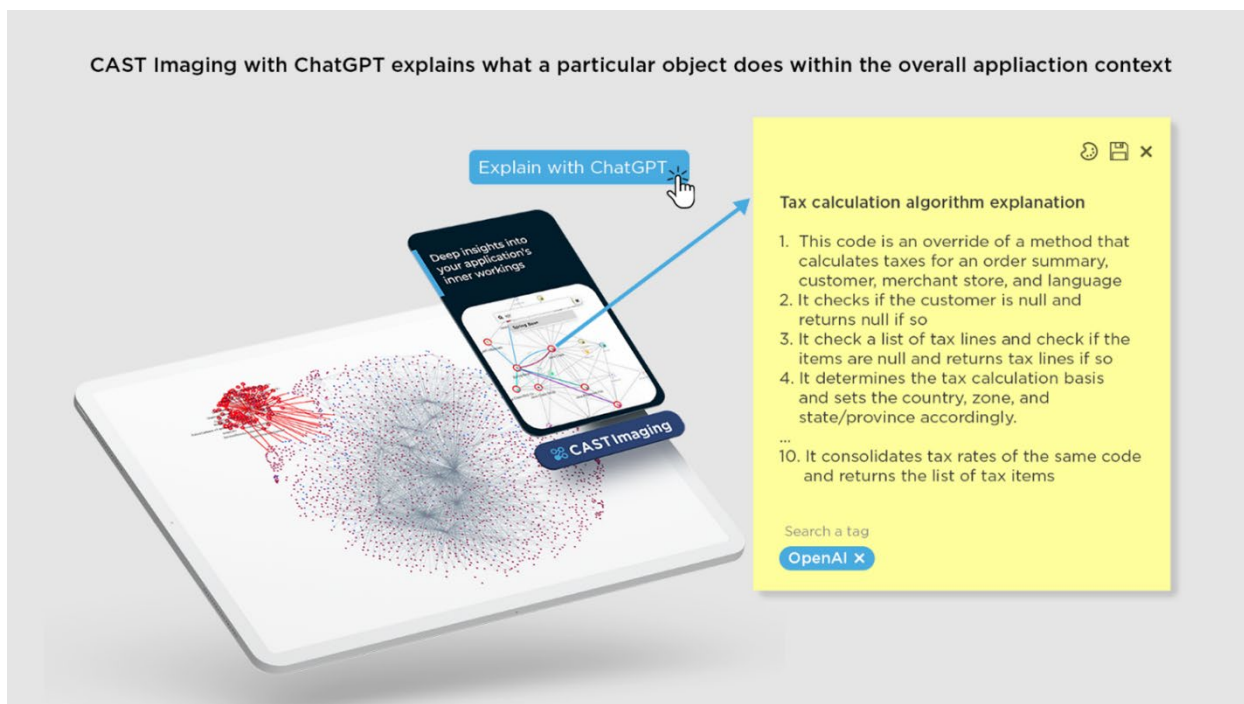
CAST Imaging with ChatGPT explains what a particular object does within the overall appliaction context

Explain with ChatGPT

Deep insights into your application's inner workings

Spring Boot

CAST Imaging

Tax calculation algorithm explanation

1. This code is an override of a method that calculates taxes for an order summary, customer, merchant store, and language
2. It checks if the customer is null and returns null if so
3. It check a list of tax lines and check if the items are null and returns tax lines if so
4. It determines the tax calculation basis and sets the country, zone, and state/province accordingly.
...
10. It consolidates tax rates of the same code and returns the list of tax items

Search a tag

OpenAI ×